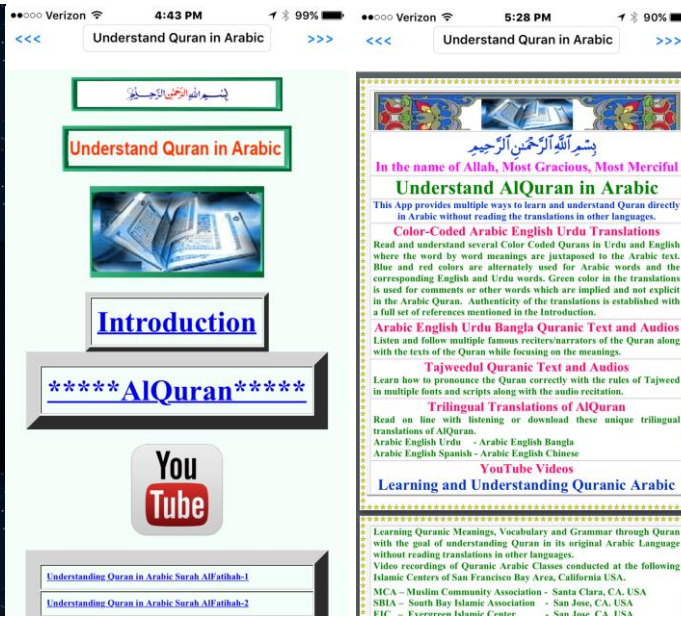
●●○○○ Verizon 4:43 PM 99%

<<< Understand Quran in Arabic >>>

بِسۡمِ ٱللَّهِ ٱلرَّحۡمَٰنِ ٱلرَّحِيمِ

Understand Quran in Arabic

Introduction

*****AlQuran*****

You Tube

Understanding Quran in Arabic Surah AlFatihah-1

Understanding Quran in Arabic Surah AlFatihah-2

●●○○○ Verizon 5:28 PM 90%

<<< Understand Quran in Arabic >>>

بِسۡمِ ٱللَّهِ ٱلرَّحۡمَٰنِ ٱلرَّحِيمِ

In the name of Allah, Most Gracious, Most Merciful

Understand AlQuran in Arabic

This App provides multiple ways to learn and understand Quran directly in Arabic without reading the translations in other languages.

Color-Coded Arabic English Urdu Translations

Read and understand several Color Coded Qurans in Urdu and English where the word by word meanings are juxtaposed to the Arabic text. Blue and red colors are alternately used for Arabic words and the corresponding English and Urdu words. Green color in the translations is used for comments or other words which are implied and not explicit in the Arabic Quran. Authenticity of the translations is established with a full set of references mentioned in the Introduction.

Arabic English Urdu Bangla Quranic Text and Audios

Listen and follow multiple famous reciters/narrators of the Quran along with the texts of the Quran while focusing on the meanings.

Tajweedul Quranic Text and Audios

Learn how to pronounce the Quran correctly with the rules of Tajweed in multiple fonts and scripts along with the audio recitation.

Trilingual Translations of AlQuran

Read on line with listening or download these unique trilingual translations of AlQuran.
Arabic English Urdu - Arabic English Bangla
Arabic English Spanish - Arabic English Chinese

YouTube Videos

Learning and Understanding Quranic Arabic

Learning Quranic Meanings, Vocabulary and Grammar through Quran with the goal of understanding Quran in its original Arabic Language without reading translations in other languages.
Video recordings of Quranic Arabic Classes conducted at the following Islamic Centers of San Francisco Bay Area, California USA.

MCA – Muslim Community Association - Santa Clara, CA. USA
SBIA – South Bay Islamic Association - San Jose, CA. USA
EIC – Evergreen Islamic Center - San Jose, CA. USA